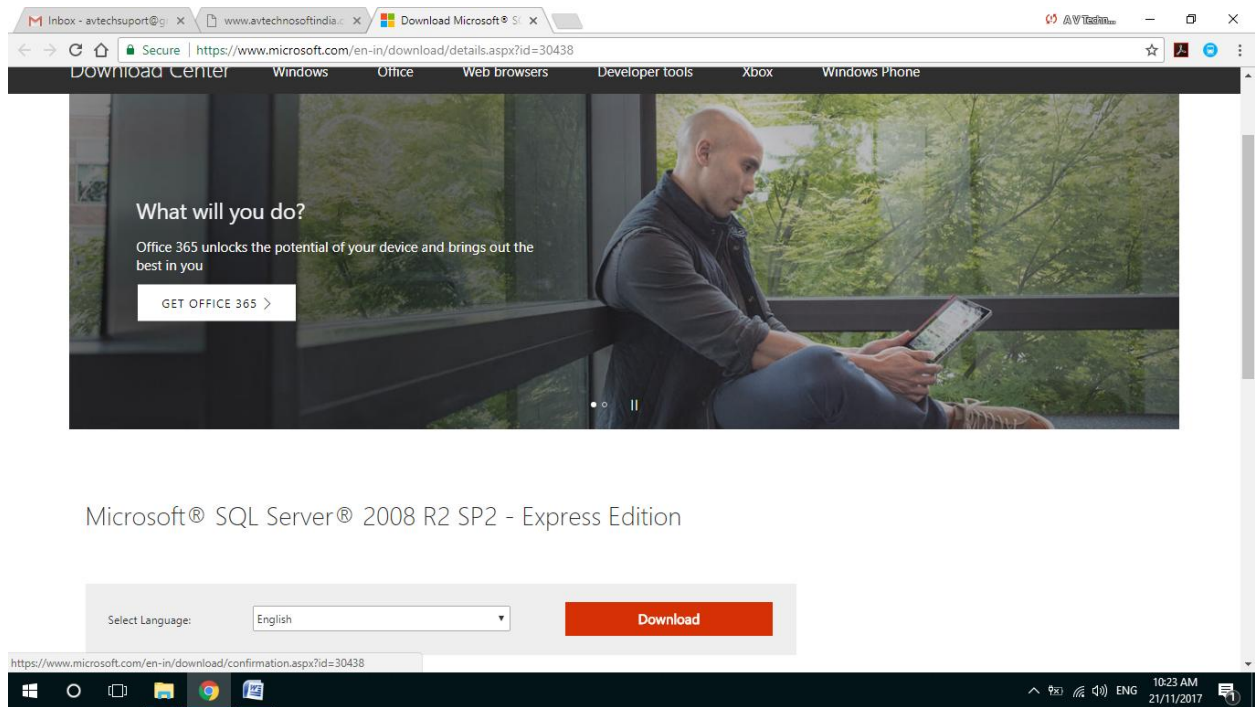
Inbox - avtechsuport@g ×
www.avtechnosoftindia.c ×
Download Microsoft® S ×
AV Techn...

Secure | https://www.microsoft.com/en-in/download/details.aspx?id=30438

Download Center Windows Office Web browsers Developer tools Xbox Windows Phone

What will you do?

Office 365 unlocks the potential of your device and brings out the best in you

GET OFFICE 365 >

Microsoft® SQL Server® 2008 R2 SP2 - Express Edition

Select Language: English

Download

https://www.microsoft.com/en-in/download/confirmation.aspx?id=30438

ENG 10:23 AM 21/11/2017